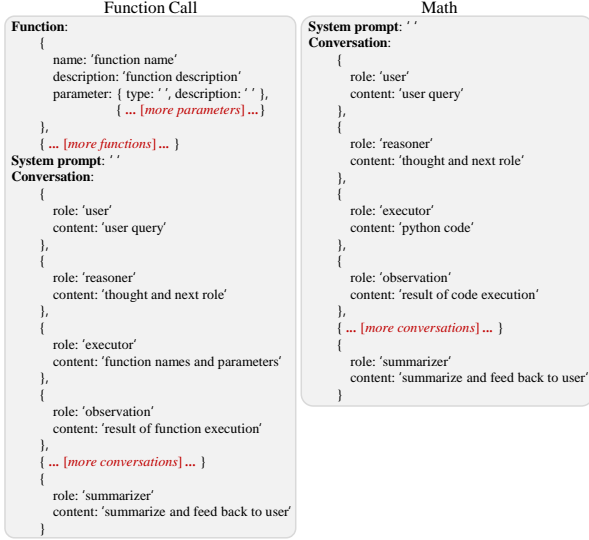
Function Call

**Function**:
{
name: 'function name'
description: 'function description'
parameter: { type: ' ', description: ' ' },
{ ... [more parameters] ... }
},
{ ... [more functions] ... }
**System prompt**: ' '
**Conversation**:
{
role: 'user'
content: 'user query'
},
{
role: 'reasoner'
content: 'thought and next role'
},
{
role: 'executor'
content: 'function names and parameters'
},
{
role: 'observation'
content: 'result of function execution'
},
{ ... [more conversations] ... }
{
role: 'summarizer'
content: 'summarize and feed back to user'
}

Math

**System prompt**: ' '
**Conversation**:
{
role: 'user'
content: 'user query'
},
{
role: 'reasoner'
content: 'thought and next role'
},
{
role: 'executor'
content: 'python code'
},
{
role: 'observation'
content: 'result of code execution'
},
{ ... [more conversations] ... }
{
role: 'summarizer'
content: 'summarize and feed back to user'
}